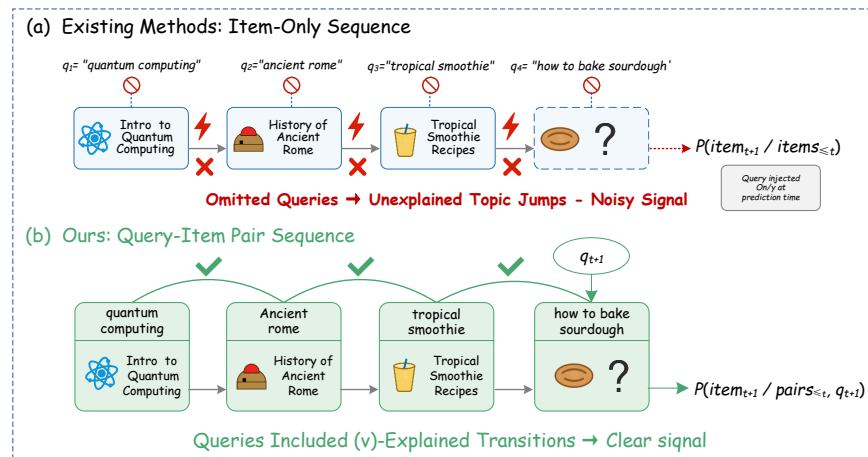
(a) Existing Methods: Item-Only Sequence

$q_1$= "quantum computing"

$q_2$="ancient rome"

$q_3$="tropical smoothie"

$q_4$= "how to bake sourdough'

Intro to Quantum Computing

History of Ancient Rome

Tropical Smoothie Recipes

?

$P(item_{t+1} \, / \, items_{\leq t})$

Query injected On/y at prediction time

Omitted Queries → Unexplained Topic Jumps - Noisy Signal

(b) Ours: Query-Item Pair Sequence

$q_{t+1}$

quantum computing

Intro to Quantum Computing

Ancient rome

History of Ancient Rome

tropical smoothie

Tropical Smoothie Recipes

how to bake sourdough

?

$P(item_{t+1} \, / \, pairs_{\leq t}, \, q_{t+1})$

Queries Included (v)-Explained Transitions → Clear siqnal